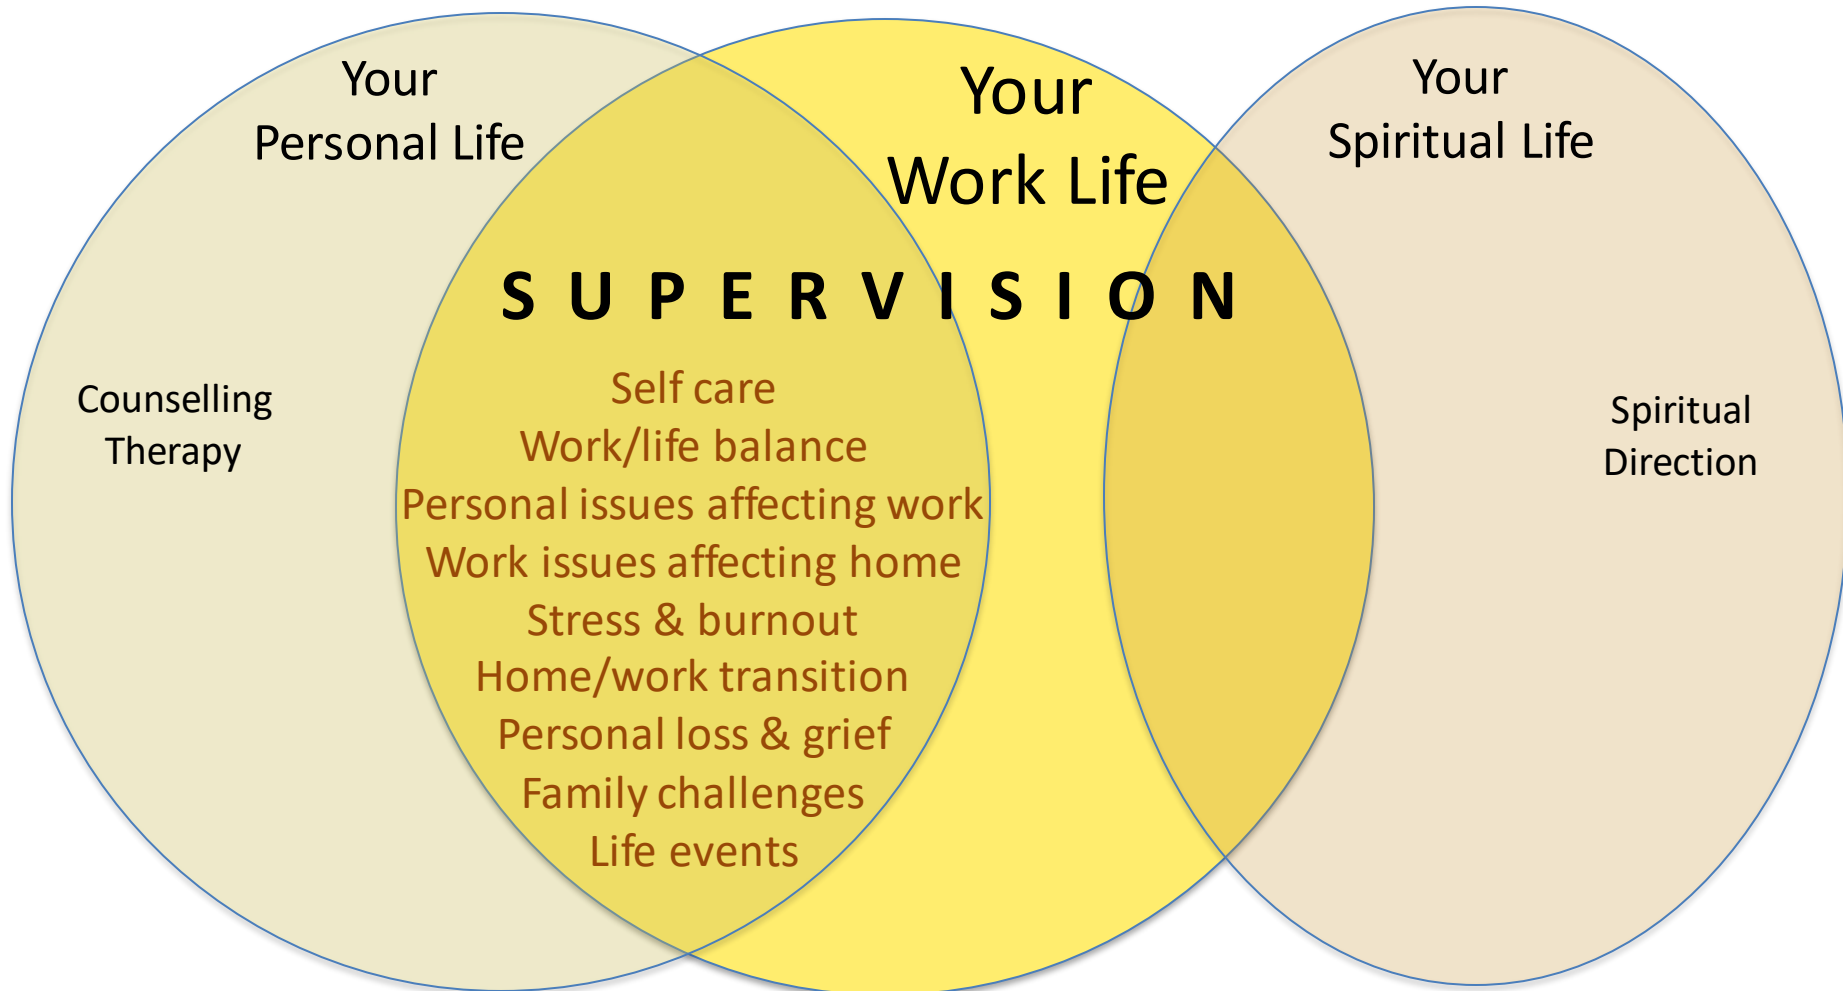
Your
Personal Life

Your
Work Life

Your
Spiritual Life

S U P E R V I S I O N

Counselling
Therapy

Self care
Work/life balance
Personal issues affecting work
Work issues affecting home
Stress & burnout
Home/work transition
Personal loss & grief
Family challenges
Life events

Spiritual
Direction